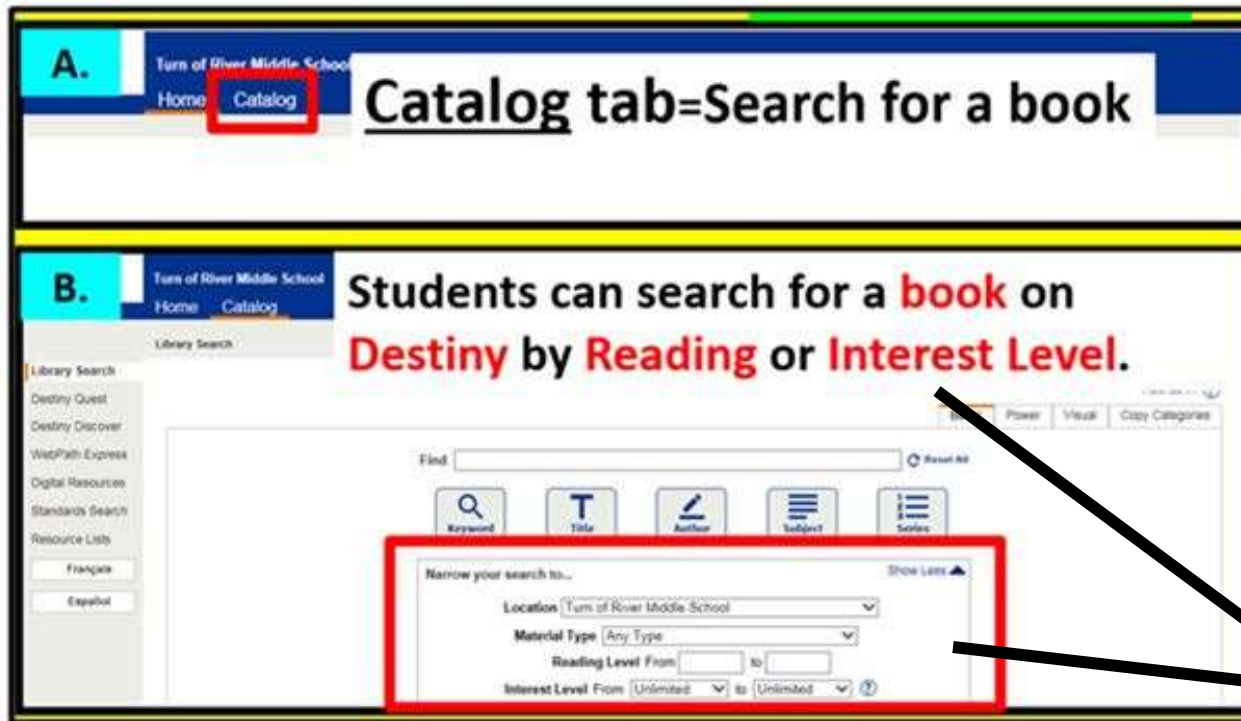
A.

Turn of River Middle School
Home Catalog

Catalog tab=Search for a book

B.

Turn of River Middle School
Home Catalog

Library Search

Students can search for a book on Destiny by Reading or Interest Level.

Library Search
Destiny Quest
Destiny Discover
WebPath Express
Digital Resources
Standards Search
Resource Lists
Français
Español

Basic Power Visual Copy Categories

Find
Reset All

Keyword Title Author Subject Series

Narrow your search to...
Show Less

Location Turn of River Middle School
Material Type Any Type
Reading Level From to
Interest Level From Unlimited to Unlimited